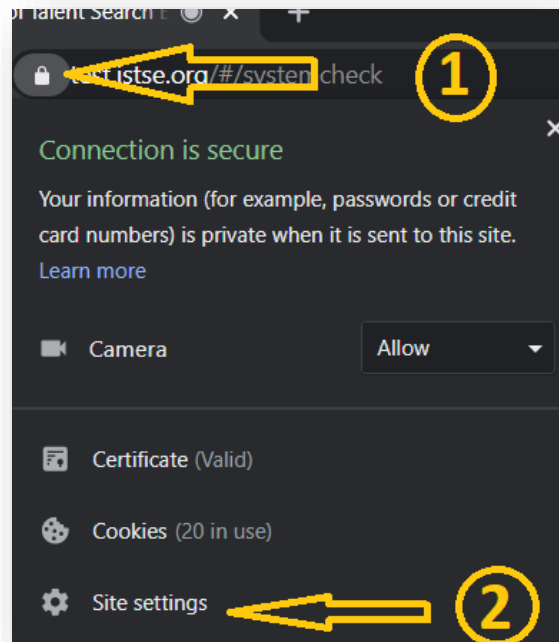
of Talent Search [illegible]

test.istse.org/#/systemcheck

1

Connection is secure

Your information (for example, passwords or credit card numbers) is private when it is sent to this site. Learn more

Camera

Allow

Certificate (Valid)

Cookies (20 in use)

Site settings

2